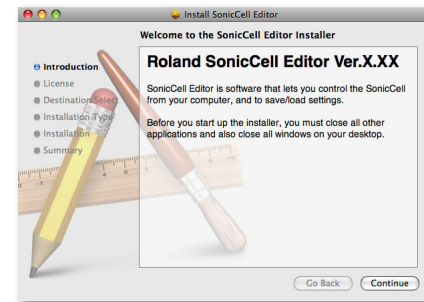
Install SonicCell Editor

Welcome to the SonicCell Editor Installer

Introduction
License
Destination Select
Installation Type
Installation
Summary

Roland SonicCell Editor Ver.X.XX

SonicCell Editor is software that lets you control the SonicCell from your computer, and to save/load settings.

Before you start up the installer, you must close all other applications and also close all windows on your desktop.

Go Back
Continue